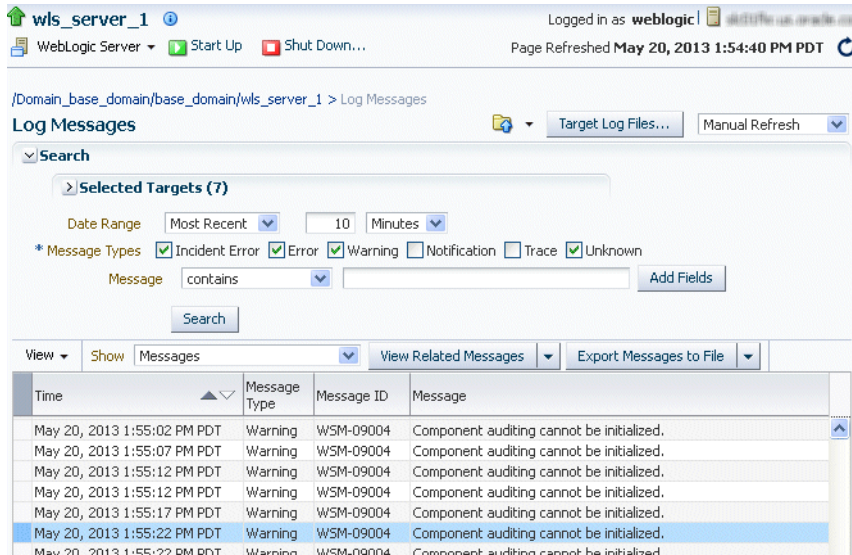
wls_server_1

Logged in as weblogic | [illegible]

WebLogic Server ▾  Start Up  Shut Down...

Page Refreshed May 20, 2013 1:54:40 PM PDT

/Domain_base_domain/base_domain/wls_server_1 > Log Messages

Log Messages

Target Log Files...  Manual Refresh

Search

Selected Targets (7)

Date Range  Most Recent  10  Minutes

* Message Types  Incident Error  Error  Warning  Notification  Trace  Unknown

Message  contains  Add Fields

Search

View ▾  Show  Messages  View Related Messages  Export Messages to File

| Time | Message Type | Message ID | Message |
|---|---|---|---|
| May 20, 2013 1:55:02 PM PDT | Warning | WSM-09004 | Component auditing cannot be initialized. |
| May 20, 2013 1:55:07 PM PDT | Warning | WSM-09004 | Component auditing cannot be initialized. |
| May 20, 2013 1:55:12 PM PDT | Warning | WSM-09004 | Component auditing cannot be initialized. |
| May 20, 2013 1:55:12 PM PDT | Warning | WSM-09004 | Component auditing cannot be initialized. |
| May 20, 2013 1:55:17 PM PDT | Warning | WSM-09004 | Component auditing cannot be initialized. |
| May 20, 2013 1:55:22 PM PDT | Warning | WSM-09004 | Component auditing cannot be initialized. |
| May 20, 2013 1:55:22 PM PDT | Warning | WSM-09004 | Component auditing cannot be initialized. |